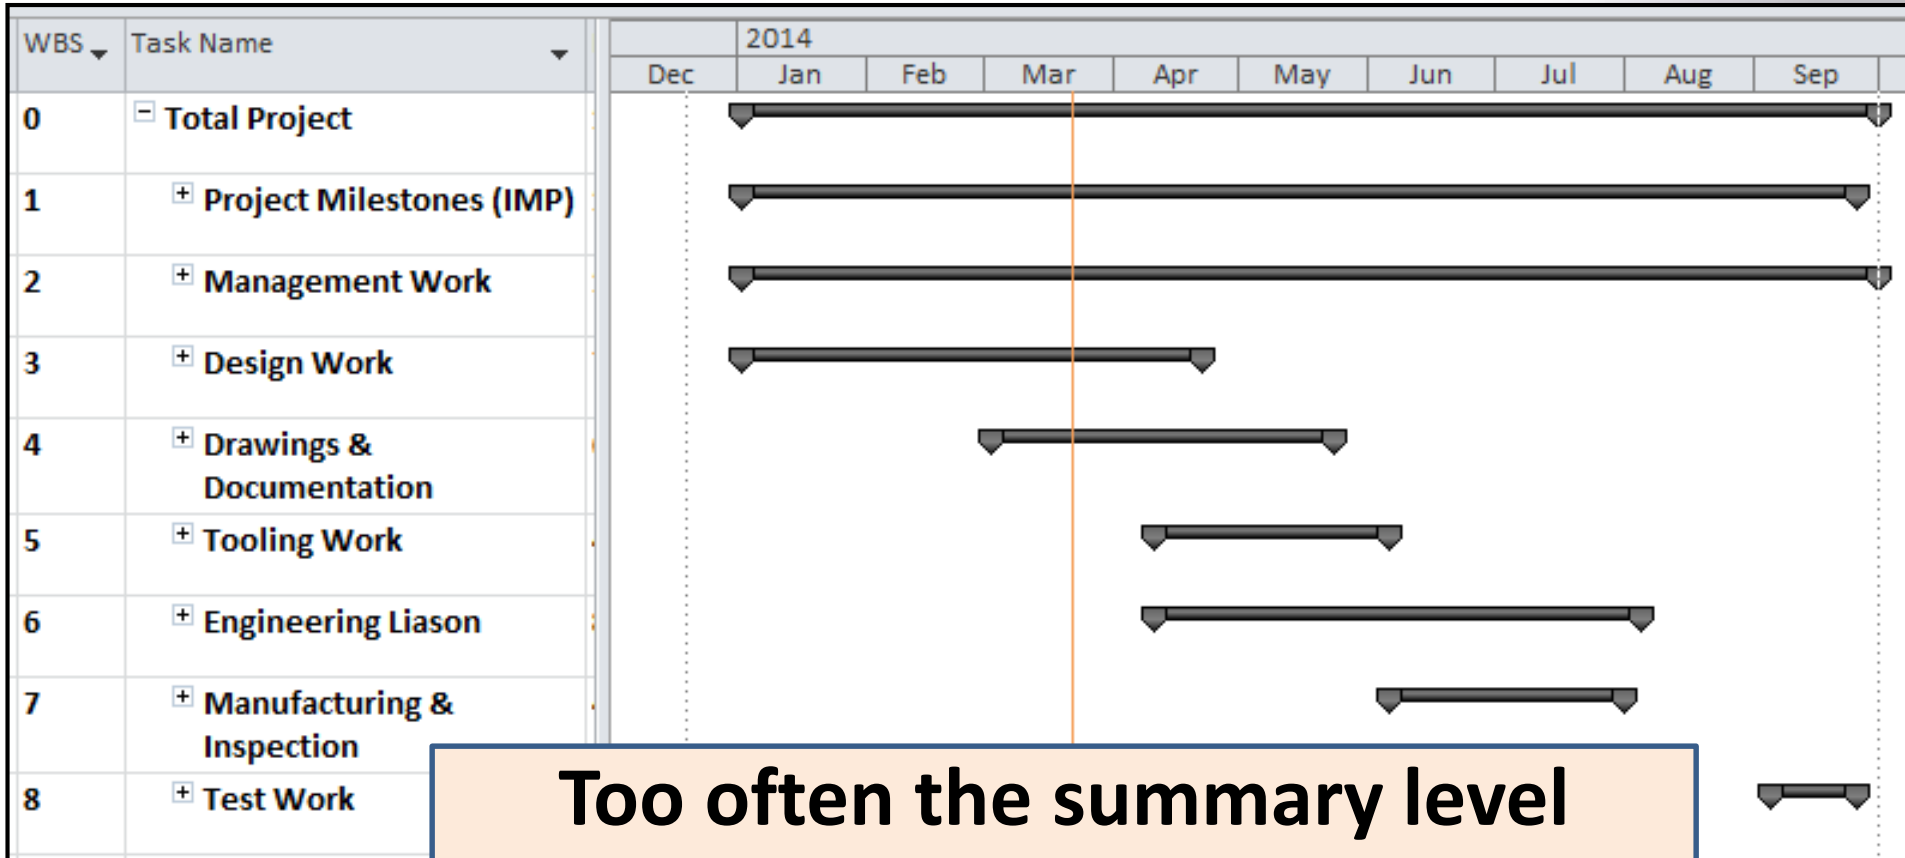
| WBS | Task Name |
|---|---|
| 0 | Total Project |
| 1 | Project Milestones (IMP) |
| 2 | Management Work |
| 3 | Design Work |
| 4 | Drawings & Documentation |
| 5 | Tooling Work |
| 6 | Engineering Liason |
| 7 | Manufacturing & Inspection |
| 8 | Test Work |

2014
Dec Jan Feb Mar Apr May Jun Jul Aug Sep

Too often the summary level